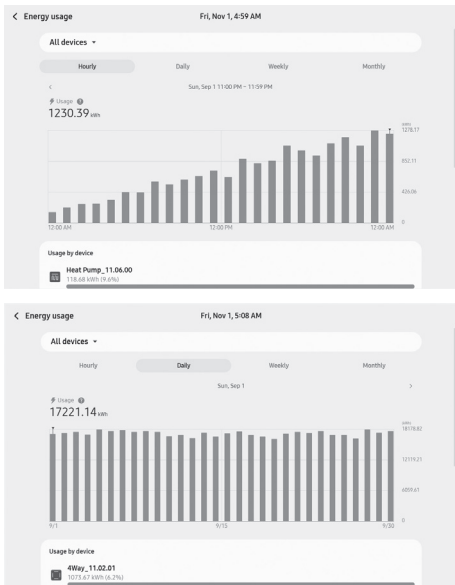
Energy usage
Fri, Nov 1, 4:59 AM

All devices

Hourly
Daily
Weekly
Monthly

Sun, Sep 1 11:00 PM – 11:59 PM

Usage
1230.39 kWh

kWh
1278.17
852.11
426.06
0

12:00 AM
12:00 PM
12:00 AM

Usage by device

Heat Pump_11.06.00
118.68 kWh (9.6%)

Energy usage
Fri, Nov 1, 5:08 AM

All devices

Hourly
Daily
Weekly
Monthly

Sun, Sep 1

Usage
17221.14 kWh

kWh
18178.82
12119.21
6059.61
0

9/1
9/15
9/30

Usage by device

4Way_11.02.01
1073.67 kWh (6.2%)